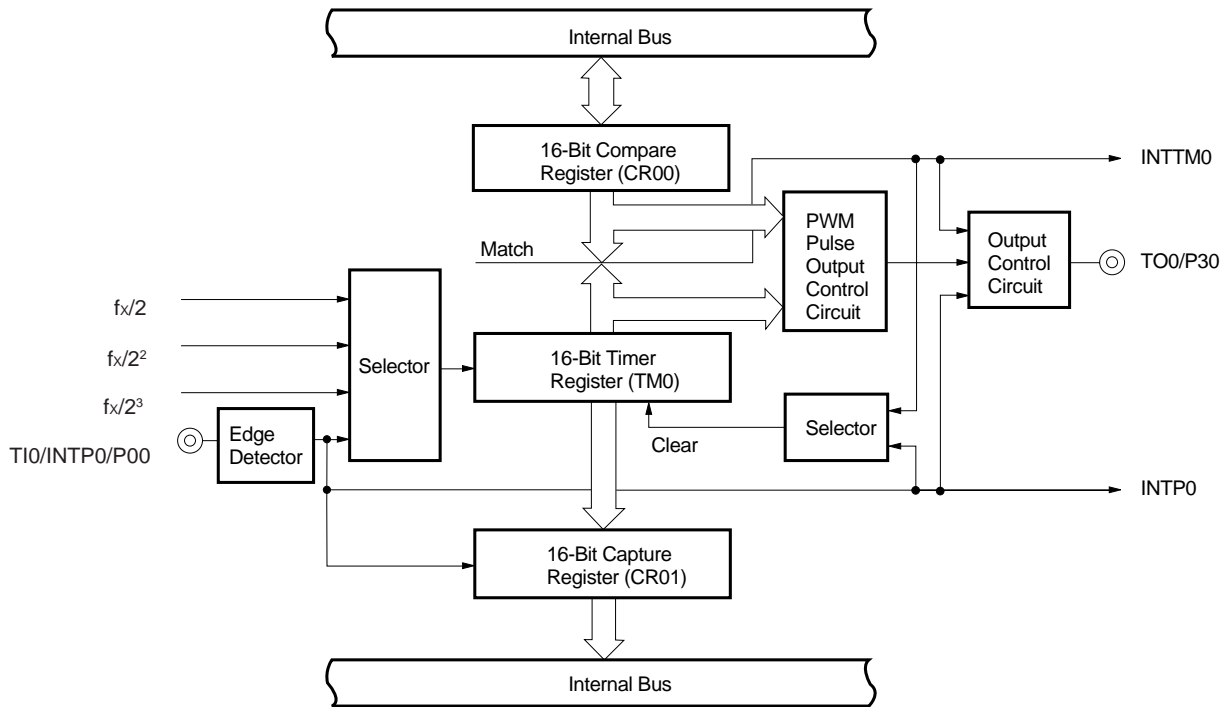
Internal Bus

16-Bit Compare Register (CR00)

INTTM0

PWM Pulse Output Control Circuit

Output Control Circuit

TO0/P30

Match

$f_X/2$

$f_X/2^2$

$f_X/2^3$

Selector

16-Bit Timer Register (TM0)

Edge Detector

TI0/INTP0/P00

Clear

Selector

INTP0

16-Bit Capture Register (CR01)

Internal Bus